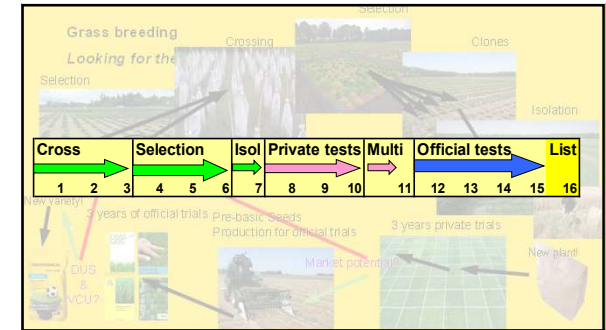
Grass breeding

Looking for the

Selection

Crossing

Selection

Clones

Isolation

| Cross | | | Selection | | | Isol | Private tests | | | Multi | Official tests | | | | List |
|---|---|---|---|---|---|---|---|---|---|---|---|---|---|---|---|
| 1 | 2 | 3 | 4 | 5 | 6 | 7 | 8 | 9 | 10 | 11 | 12 | 13 | 14 | 15 | 16 |

New variety!

3 years of official trials

Pre-basic Seeds Production for official trials

3 years private trials

New plant!

Market potential?

DUS & VCU?